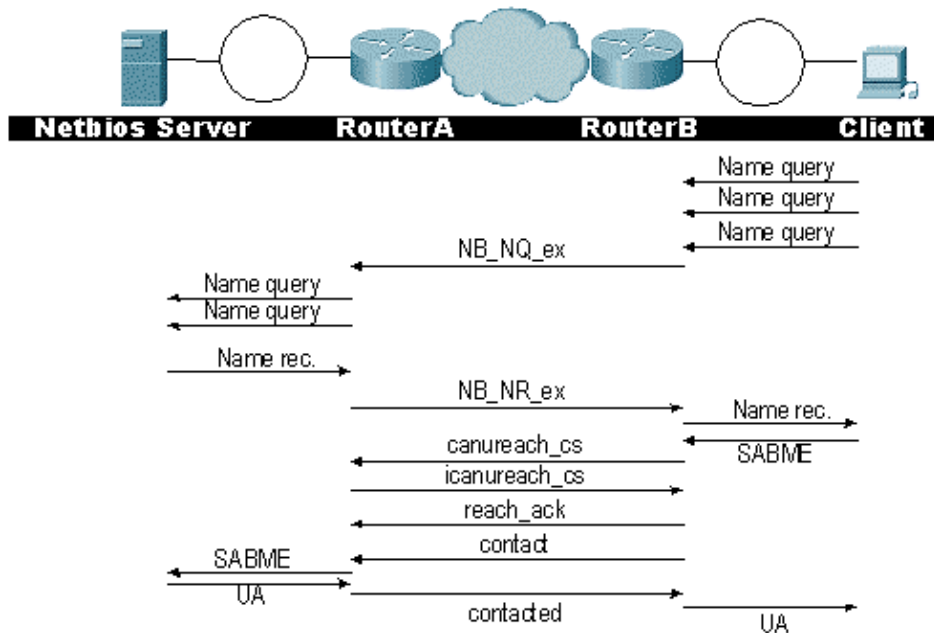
Netbios Server RouterA RouterB Client

Name query
Name query
Name query
NB_NQ_ex
Name query
Name query
Name rec.
NB_NR_ex
Name rec.
canureach_cs
SABME
icanureach_cs
reach_ack
contact
SABME
UA
contacted
UA